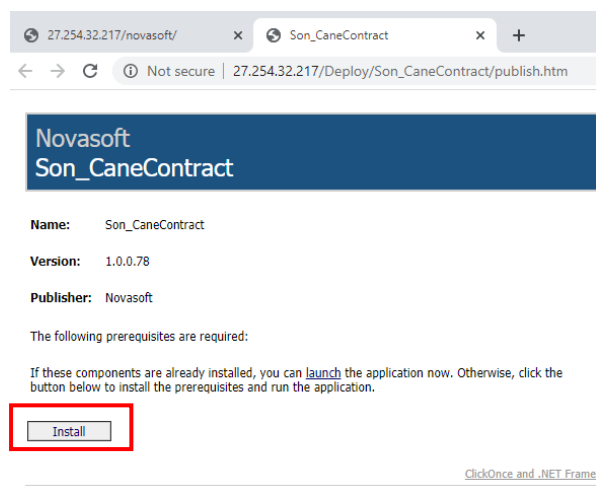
27.254.32.217/novasoft/ ×
Son_CaneContract ×
+
Not secure | 27.254.32.217/Deploy/Son_CaneContract/publish.htm

Novasoft
Son_CaneContract

Name: Son_CaneContract

Version: 1.0.0.78

Publisher: Novasoft

The following prerequisites are required:

If these components are already installed, you can launch the application now. Otherwise, click the button below to install the prerequisites and run the application.

Install

ClickOnce and .NET Frame